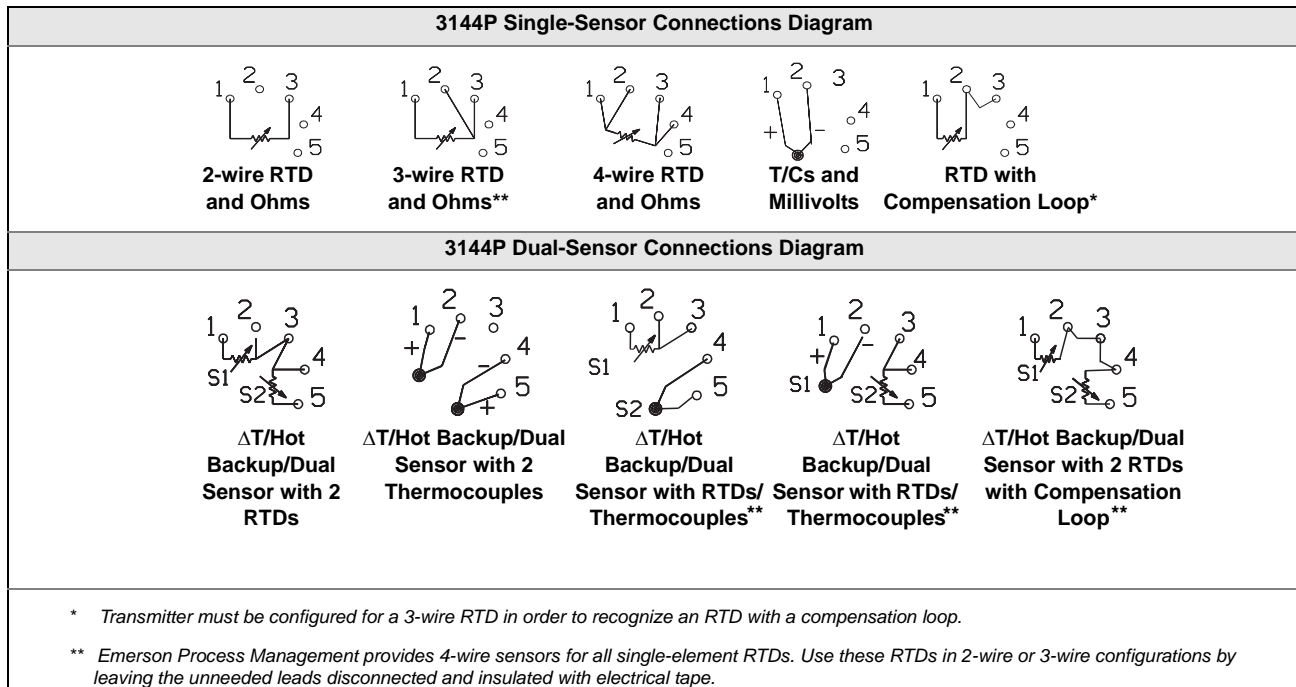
| 3144P Single-Sensor Connections Diagram |
|---|

1 2 3 4 5
2-wire RTD and Ohms

1 2 3 4 5
3-wire RTD and Ohms**

1 2 3 4 5
4-wire RTD and Ohms

1 2 3 4 5 + -
T/Cs and Millivolts

1 2 3 4 5
RTD with Compensation Loop*

| 3144P Dual-Sensor Connections Diagram |
|---|

1 2 3 4 5 S1 S2
$\Delta$T/Hot Backup/Dual Sensor with 2 RTDs

1 2 3 4 5 + - - +
$\Delta$T/Hot Backup/Dual Sensor with 2 Thermocouples

1 2 3 4 5 S1 S2
$\Delta$T/Hot Backup/Dual Sensor with RTDs/ Thermocouples**

1 2 3 4 5 + - S1 S2
$\Delta$T/Hot Backup/Dual Sensor with RTDs/ Thermocouples**

1 2 3 4 5 S1 S2
$\Delta$T/Hot Backup/Dual Sensor with 2 RTDs with Compensation Loop**

* Transmitter must be configured for a 3-wire RTD in order to recognize an RTD with a compensation loop.

** Emerson Process Management provides 4-wire sensors for all single-element RTDs. Use these RTDs in 2-wire or 3-wire configurations by leaving the unneeded leads disconnected and insulated with electrical tape.